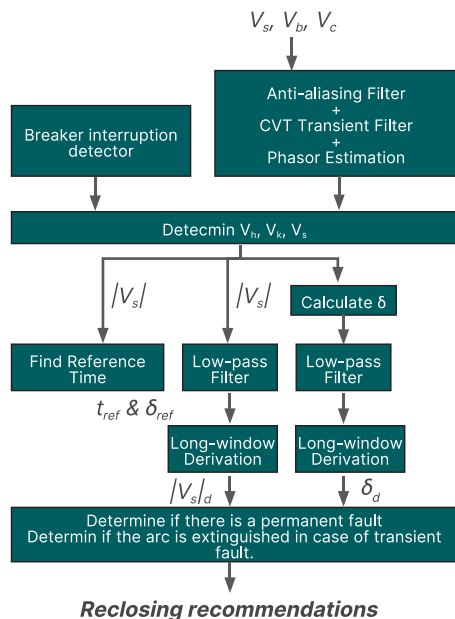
$V_s$, $V_b$, $V_c$

Anti-aliasing Filter
+
CVT Transient Filter
+
Phasor Estimation

Breaker interruption detector

Detecmin $V_h$, $V_k$, $V_s$

$|V_s|$

$|V_s|$

Calculate δ

Find Reference Time

$t_{ref}$ & $\delta_{ref}$

Low-pass Filter

Low-pass Filter

Long-window Derivation

Long-window Derivation

$|V_s|_d$

$\delta_d$

Determine if there is a permanent fault
Determin if the arc is extinguished in case of transient fault.

Reclosing recommendations